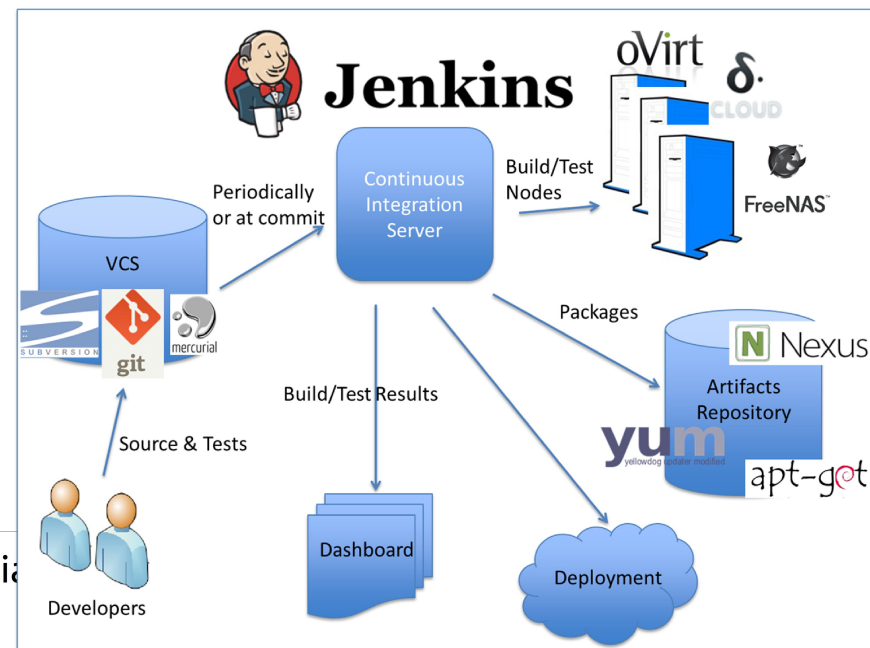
Jenkins

oVirt
δ.
CLOUD
FreeNAS

Continuous Integration Server

Periodically or at commit

Build/Test Nodes

VCS

SUBVERSION
git
mercurial

Packages

N Nexus

Artifacts Repository

yum
yellowdog updater modified
apt-get

Build/Test Results

Source & Tests

Developers

Dashboard

Deployment

ia